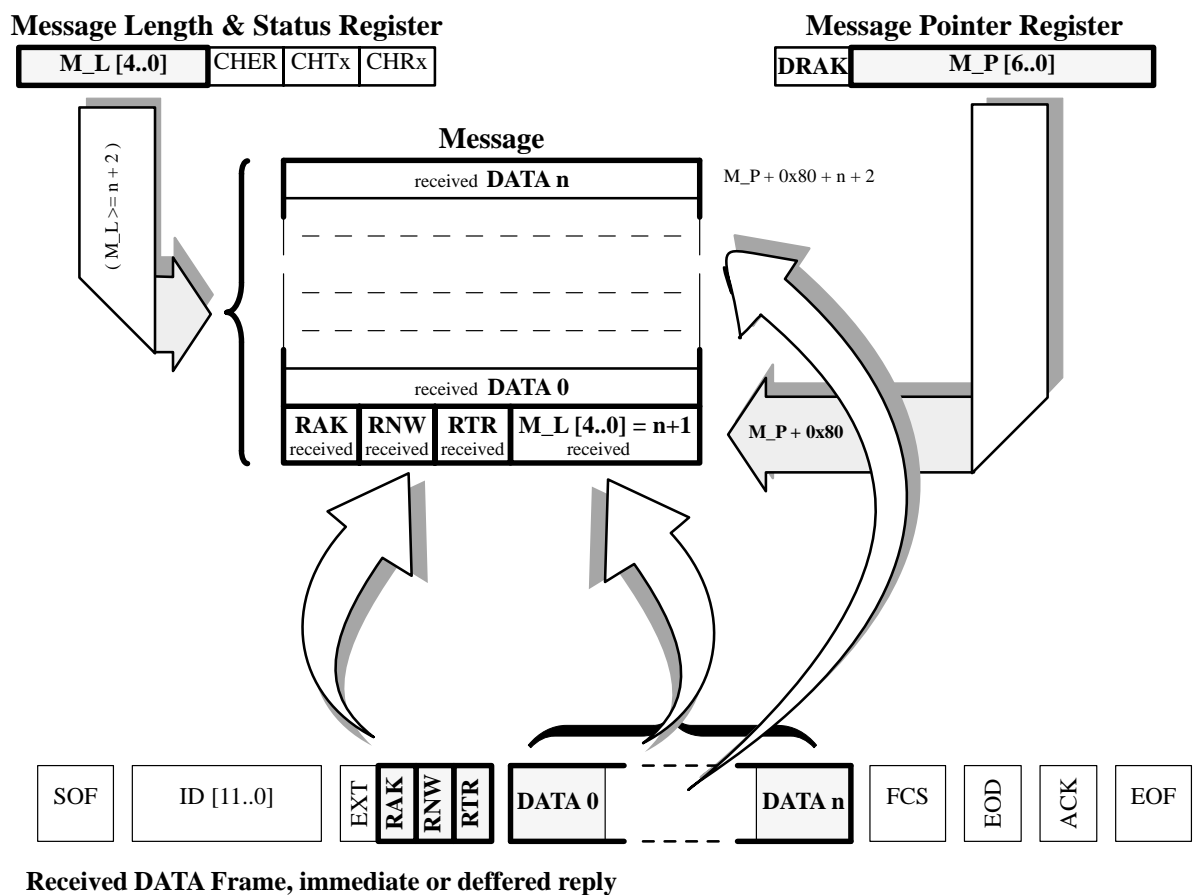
Message Length & Status Register

| M_L [4..0] | CHER | CHTx | CHRx |
|---|---|---|---|

Message Pointer Register

| DRAK | M_P [6..0] |
|---|---|

( M_L >= n + 2 )

Message

received DATA n

M_P + 0x80 + n + 2

received DATA 0

| RAK received | RNW received | RTR received | M_L [4..0] = n+1 received |
|---|---|---|---|

M_P + 0x80

| SOF | ID [11..0] | EXT | RAK | RNW | RTR | DATA 0 | DATA n | FCS | EOD | ACK | EOF |
|---|---|---|---|---|---|---|---|---|---|---|---|

Received DATA Frame, immediate or deffered reply